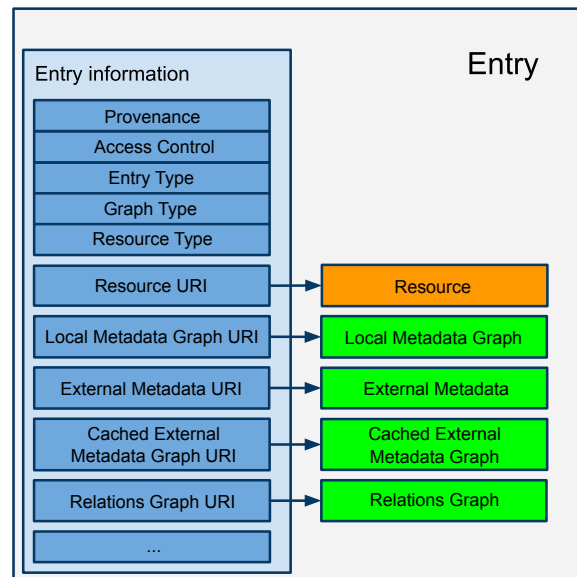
Entry

Entry information

Provenance

Access Control

Entry Type

Graph Type

Resource Type

Resource URI

Resource

Local Metadata Graph URI

Local Metadata Graph

External Metadata URI

External Metadata

Cached External Metadata Graph URI

Cached External Metadata Graph

Relations Graph URI

Relations Graph

...